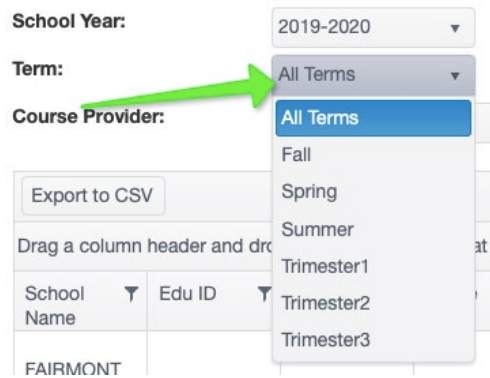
School Year:
2019-2020 ▾

Term:
All Terms ▾

Course Provider:

All Terms
Fall
Spring
Summer
Trimester1
Trimester2
Trimester3

Export to CSV

Drag a column header and dro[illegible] at

School Name
Edu ID

FAIRMONT